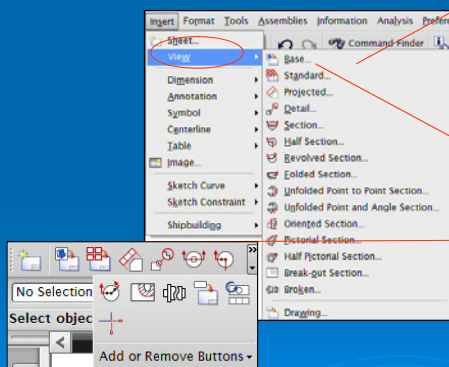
Insert Format Tools Assemblies Information Analysis Prefere

Sheet...
View
Dimension
Annotation
Symbol
Centerline
Table
Image...
Sketch Curve
Sketch Constraint
Shipbuilding

Command Finder

Base...
Standard...
Projected...
Detail...
Section...
Half Section...
Revolved Section...
Folded Section...
Unfolded Point to Point Section...
Unfolded Point and Angle Section...
Oriented Section...
Pictorial Section...
Half Pictorial Section...
Break-out Section...
Broken...
Drawing...

No Selection
Select objec

Add or Remove Buttons